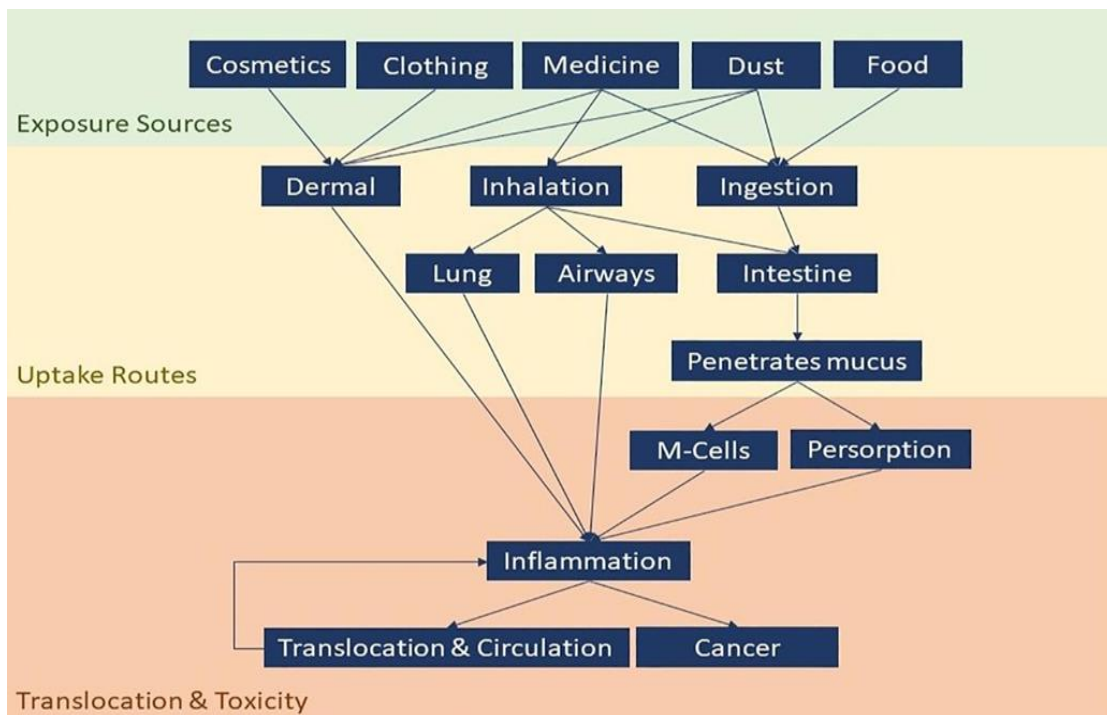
Cosmetics
Clothing
Medicine
Dust
Food

Exposure Sources

Dermal
Inhalation
Ingestion

Lung
Airways
Intestine

Penetrates mucus

Uptake Routes

M-Cells
Persorption

Inflammation

Translocation & Circulation
Cancer

Translocation & Toxicity